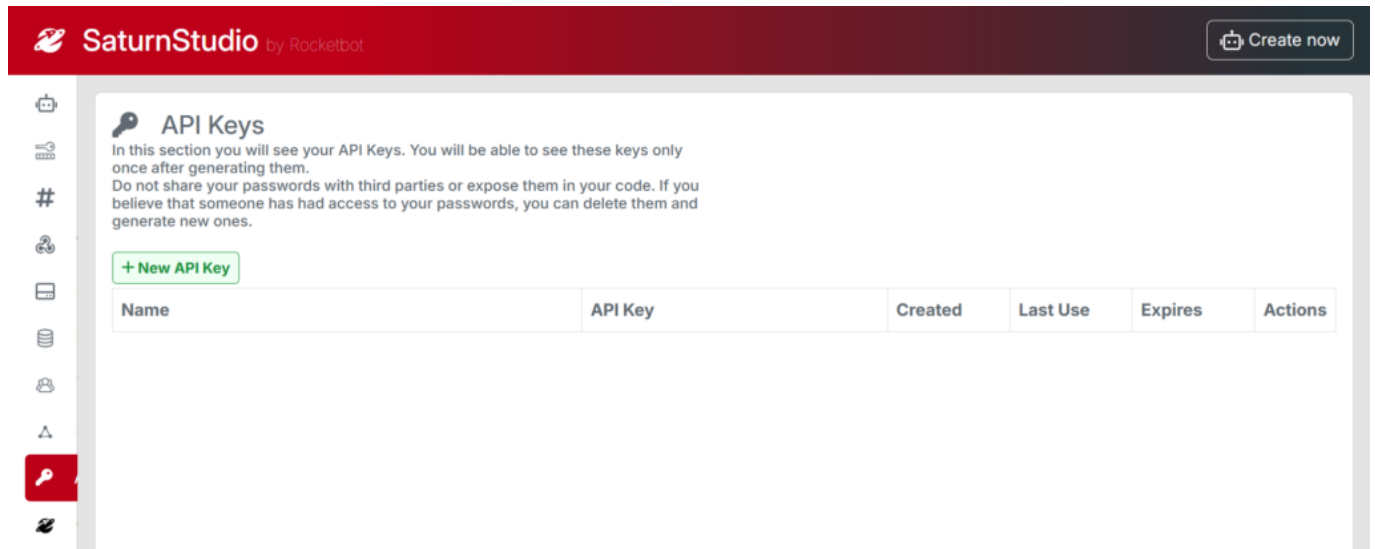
SaturnStudio by Rocketbot

Create now

API Keys

In this section you will see your API Keys. You will be able to see these keys only once after generating them.
Do not share your passwords with third parties or expose them in your code. If you believe that someone has had access to your passwords, you can delete them and generate new ones.

+ New API Key

| Name | API Key | Created | Last Use | Expires | Actions |
|---|---|---|---|---|---|